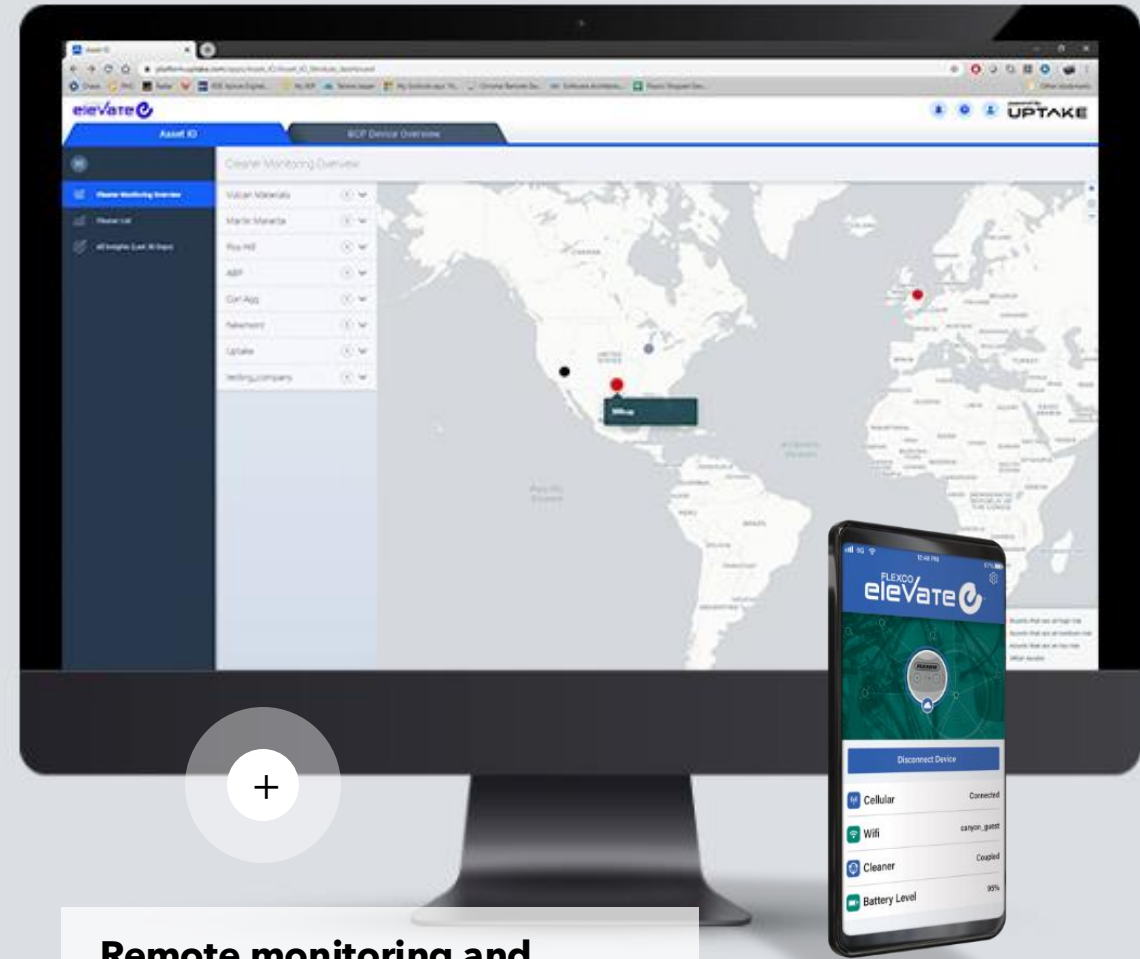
elevate

UPTAKE

Asset IQ

BCP Device Overview

Cleaner Monitoring Overview

Cleaner Monitoring Overview

Vulcan Materials

Martin Marietta

Rio Tinto

ABP

Con Agg

Newmont

Uptake

testing_company

FLEXCO

elevate

Disconnect Device

Cellular

Connected

Wifi

canyon_guest

Cleaner

Coupled

Battery Level

95%

+

Remote monitoring and